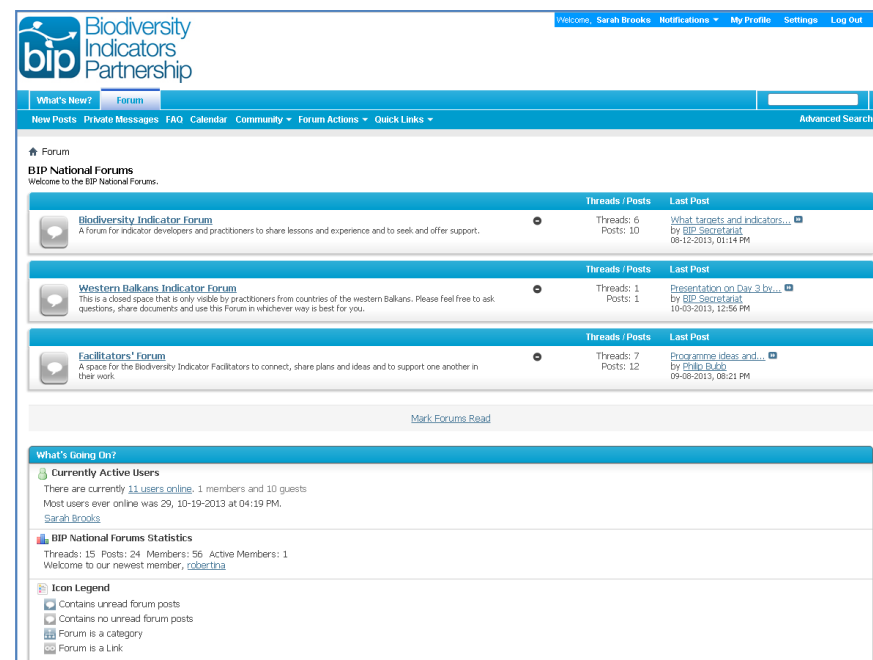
bip Biodiversity Indicators Partnership

Welcome, Sarah Brooks Notifications ▼ My Profile Settings Log Out

What's New? Forum

New Posts Private Messages FAQ Calendar Community ▼ Forum Actions ▼ Quick Links ▼ Advanced Search

Forum

BIP National Forums
Welcome to the BIP National Forums.

| | Threads / Posts | Last Post |
|---|---|---|
| **Biodiversity Indicator Forum** A forum for indicator developers and practitioners to share lessons and experience and to seek and offer support. | Threads: 6 Posts: 10 | What targets and indicators... by BIP Secretariat 08-12-2013, 01:14 PM |

| | Threads / Posts | Last Post |
|---|---|---|
| **Western Balkans Indicator Forum** This is a closed space that is only visible by practitioners from countries of the western Balkans. Please feel free to ask questions, share documents and use this Forum in whichever way is best for you. | Threads: 1 Posts: 1 | Presentation on Day 3 by... by BIP Secretariat 10-03-2013, 12:56 PM |

| | Threads / Posts | Last Post |
|---|---|---|
| **Facilitators' Forum** A space for the Biodiversity Indicator Facilitators to connect, share plans and ideas and to support one another in their work | Threads: 7 Posts: 12 | Programme ideas and... by Philip Bubb 09-08-2013, 08:21 PM |

Mark Forums Read

What's Going On?

Currently Active Users
There are currently 11 users online. 1 members and 10 guests
Most users ever online was 29, 10-19-2013 at 04:19 PM.
Sarah Brooks

BIP National Forums Statistics
Threads: 15 Posts: 24 Members: 56 Active Members: 1
Welcome to our newest member, robertina

Icon Legend
Contains unread forum posts
Contains no unread forum posts
Forum is a category
Forum is a Link